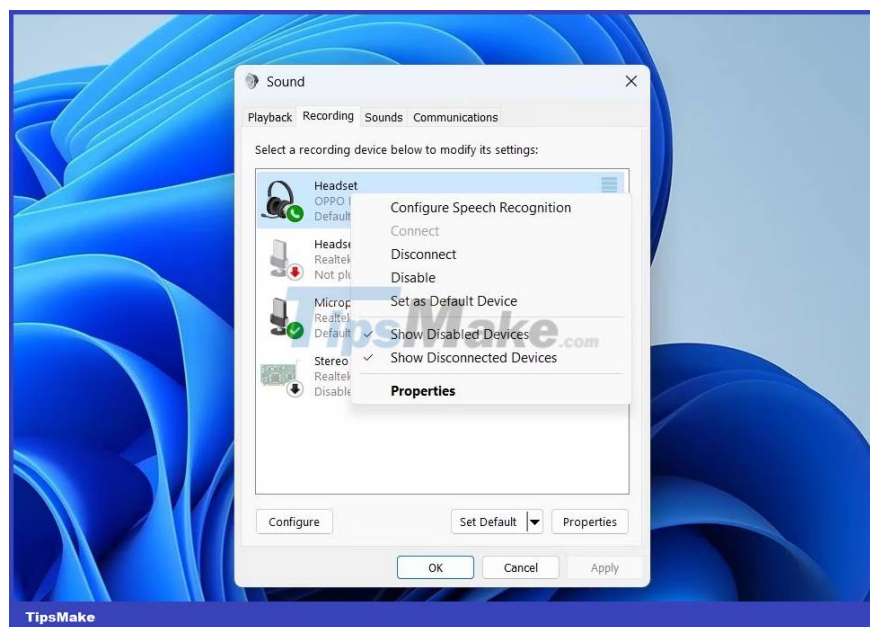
Sound

Playback Recording Sounds Communications

Select a recording device below to modify its settings:

Headset
OPPO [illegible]
Default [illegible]

Heads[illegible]
Realtek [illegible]
Not plu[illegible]

Microp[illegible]
Realtek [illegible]
Default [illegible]

Stereo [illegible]
Realtek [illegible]
Disable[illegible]

Configure Speech Recognition
Connect
Disconnect
Disable
Set as Default Device
✓ Show Disabled Devices
✓ Show Disconnected Devices
Properties

TipsMake.com

Configure
Set Default
Properties

OK
Cancel
Apply

TipsMake